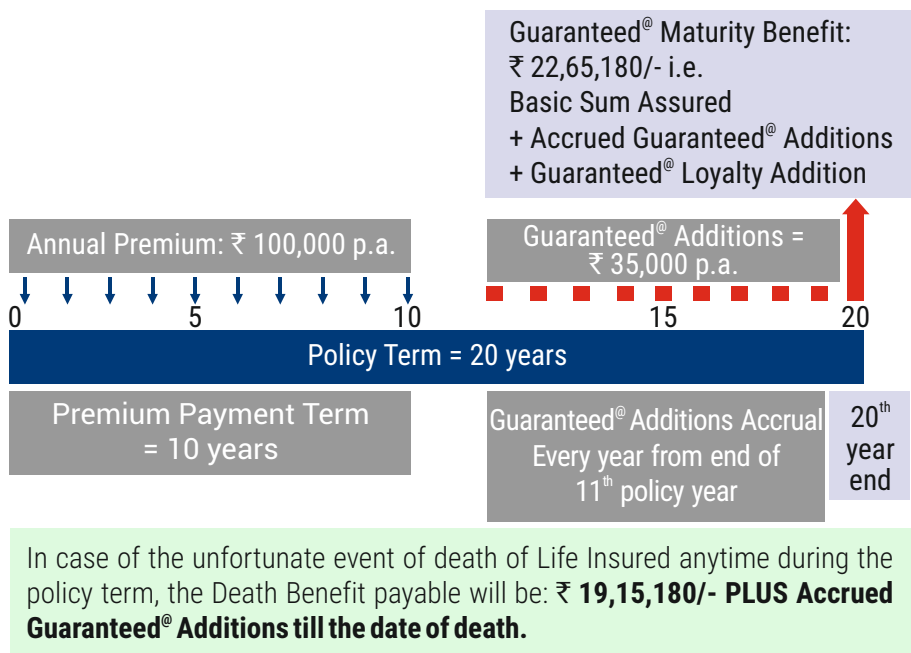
Guaranteed$^{@}$ Maturity Benefit:
₹ 22,65,180/- i.e.
Basic Sum Assured
+ Accrued Guaranteed$^{@}$ Additions
+ Guaranteed$^{@}$ Loyalty Addition

Annual Premium: ₹ 100,000 p.a.

Guaranteed$^{@}$ Additions = ₹ 35,000 p.a.

0 5 10 15 20

Policy Term = 20 years

Premium Payment Term = 10 years

Guaranteed$^{@}$ Additions Accrual Every year from end of 11$^{th}$ policy year

20$^{th}$ year end

In case of the unfortunate event of death of Life Insured anytime during the policy term, the Death Benefit payable will be: ₹ **19,15,180/- PLUS Accrued Guaranteed$^{@}$ Additions till the date of death.**